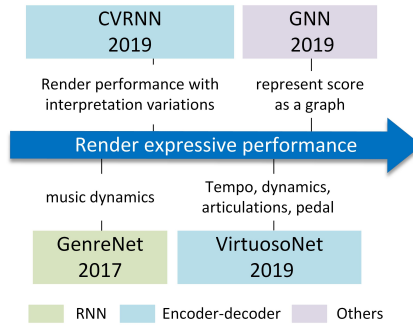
CVRNN
2019

GNN
2019

Render performance with interpretation variations

represent score as a graph

Render expressive performance

music dynamics

Tempo, dynamics, articulations, pedal

GenreNet
2017

VirtuosoNet
2019

RNN
Encoder-decoder
Others